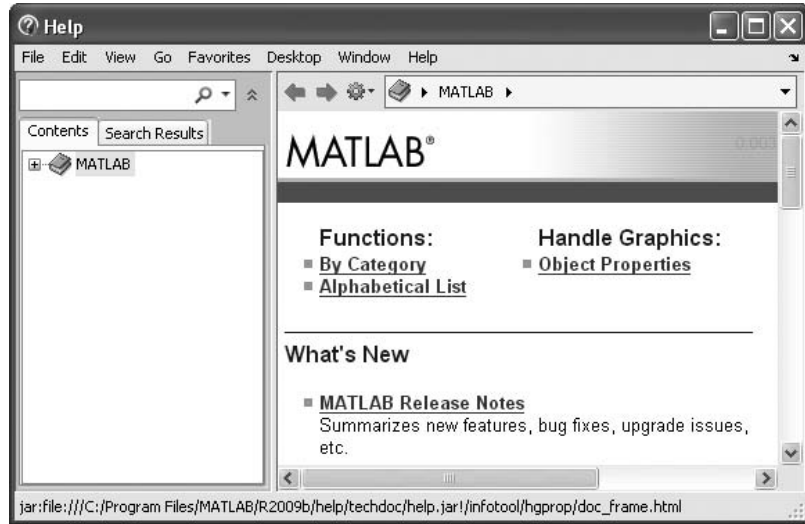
Help

File Edit View Go Favorites Desktop Window Help

Contents Search Results

MATLAB

MATLAB

MATLAB®

Functions:
By Category
Alphabetical List

Handle Graphics:
Object Properties

What's New

MATLAB Release Notes
Summarizes new features, bug fixes, upgrade issues, etc.

jar:file:///C:/Program Files/MATLAB/R2009b/help/techdoc/help.jar!/infotool/hgprop/doc_frame.html